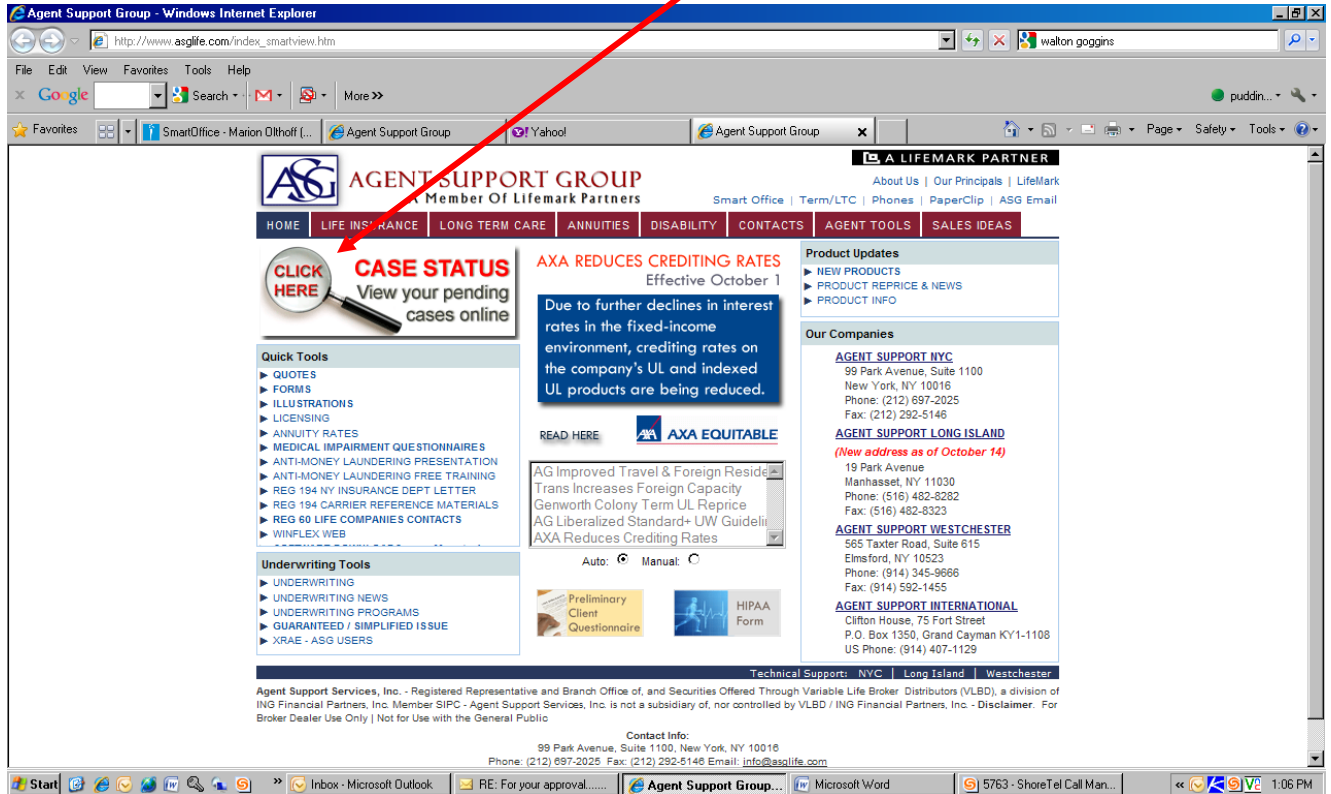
Agent Support Group - Windows Internet Explorer

http://www.asglife.com/index_smartview.htm

walton goggins

File Edit View Favorites Tools Help

Google Search More »

puddin...

Favorites SmartOffice - Marion Olthoff (... Agent Support Group Yahoo! Agent Support Group

Page Safety Tools

A LIFEMARK PARTNER

AGENT SUPPORT GROUP
A Member Of Lifemark Partners

About Us | Our Principals | LifeMark
Smart Office | Term/LTC | Phones | PaperClip | ASG Email

HOME LIFE INSURANCE LONG TERM CARE ANNUITIES DISABILITY CONTACTS AGENT TOOLS SALES IDEAS

CLICK HERE CASE STATUS View your pending cases online

AXA REDUCES CREDITING RATES
Effective October 1

Due to further declines in interest rates in the fixed-income environment, crediting rates on the company's UL and indexed UL products are being reduced.

READ HERE AXA EQUITABLE

Product Updates
▶ NEW PRODUCTS
▶ PRODUCT REPRICE & NEWS
▶ PRODUCT INFO

Quick Tools
▶ QUOTES
▶ FORMS
▶ ILLUSTRATIONS
▶ LICENSING
▶ ANNUITY RATES
▶ MEDICAL IMPAIRMENT QUESTIONNAIRES
▶ ANTI-MONEY LAUNDERING PRESENTATION
▶ ANTI-MONEY LAUNDERING FREE TRAINING
▶ REG 194 NY INSURANCE DEPT LETTER
▶ REG 194 CARRIER REFERENCE MATERIALS
▶ REG 60 LIFE COMPANIES CONTACTS
▶ WINFLEX WEB

AG Improved Travel & Foreign Reside
Trans Increases Foreign Capacity
Genworth Colony Term UL Reprice
AG Liberalized Standard+ UW Guideli
AXA Reduces Crediting Rates

Auto: Manual:

Our Companies

AGENT SUPPORT NYC
99 Park Avenue, Suite 1100
New York, NY 10016
Phone: (212) 697-2025
Fax: (212) 292-5146

AGENT SUPPORT LONG ISLAND
(New address as of October 14)
19 Park Avenue
Manhasset, NY 11030
Phone: (516) 482-8282
Fax: (516) 482-8323

AGENT SUPPORT WESTCHESTER
565 Taxter Road, Suite 615
Elmsford, NY 10523
Phone: (914) 345-9666
Fax: (914) 592-1455

AGENT SUPPORT INTERNATIONAL
Clifton House, 75 Fort Street
P.O. Box 1350, Grand Cayman KY1-1108
US Phone: (914) 407-1129

Underwriting Tools
▶ UNDERWRITING
▶ UNDERWRITING NEWS
▶ UNDERWRITING PROGRAMS
▶ GUARANTEED / SIMPLIFIED ISSUE
▶ XRAE - ASG USERS

Preliminary Client Questionnaire

HIPAA Form

Technical Support: NYC | Long Island | Westchester

Agent Support Services, Inc. - Registered Representative and Branch Office of, and Securities Offered Through Variable Life Broker Distributors (VLBD), a division of ING Financial Partners, Inc. Member SIPC - Agent Support Services, Inc. is not a subsidiary of, nor controlled by VLBD / ING Financial Partners, Inc. - Disclaimer. For Broker Dealer Use Only | Not for Use with the General Public

Contact Info:
99 Park Avenue, Suite 1100, New York, NY 10016
Phone: (212) 697-2025 Fax: (212) 292-5146 Email: info@asglife.com

Start Inbox - Microsoft Outlook RE: For your approval...... Agent Support Group... Microsoft Word 5763 - ShoreTel Call Man... 1:06 PM